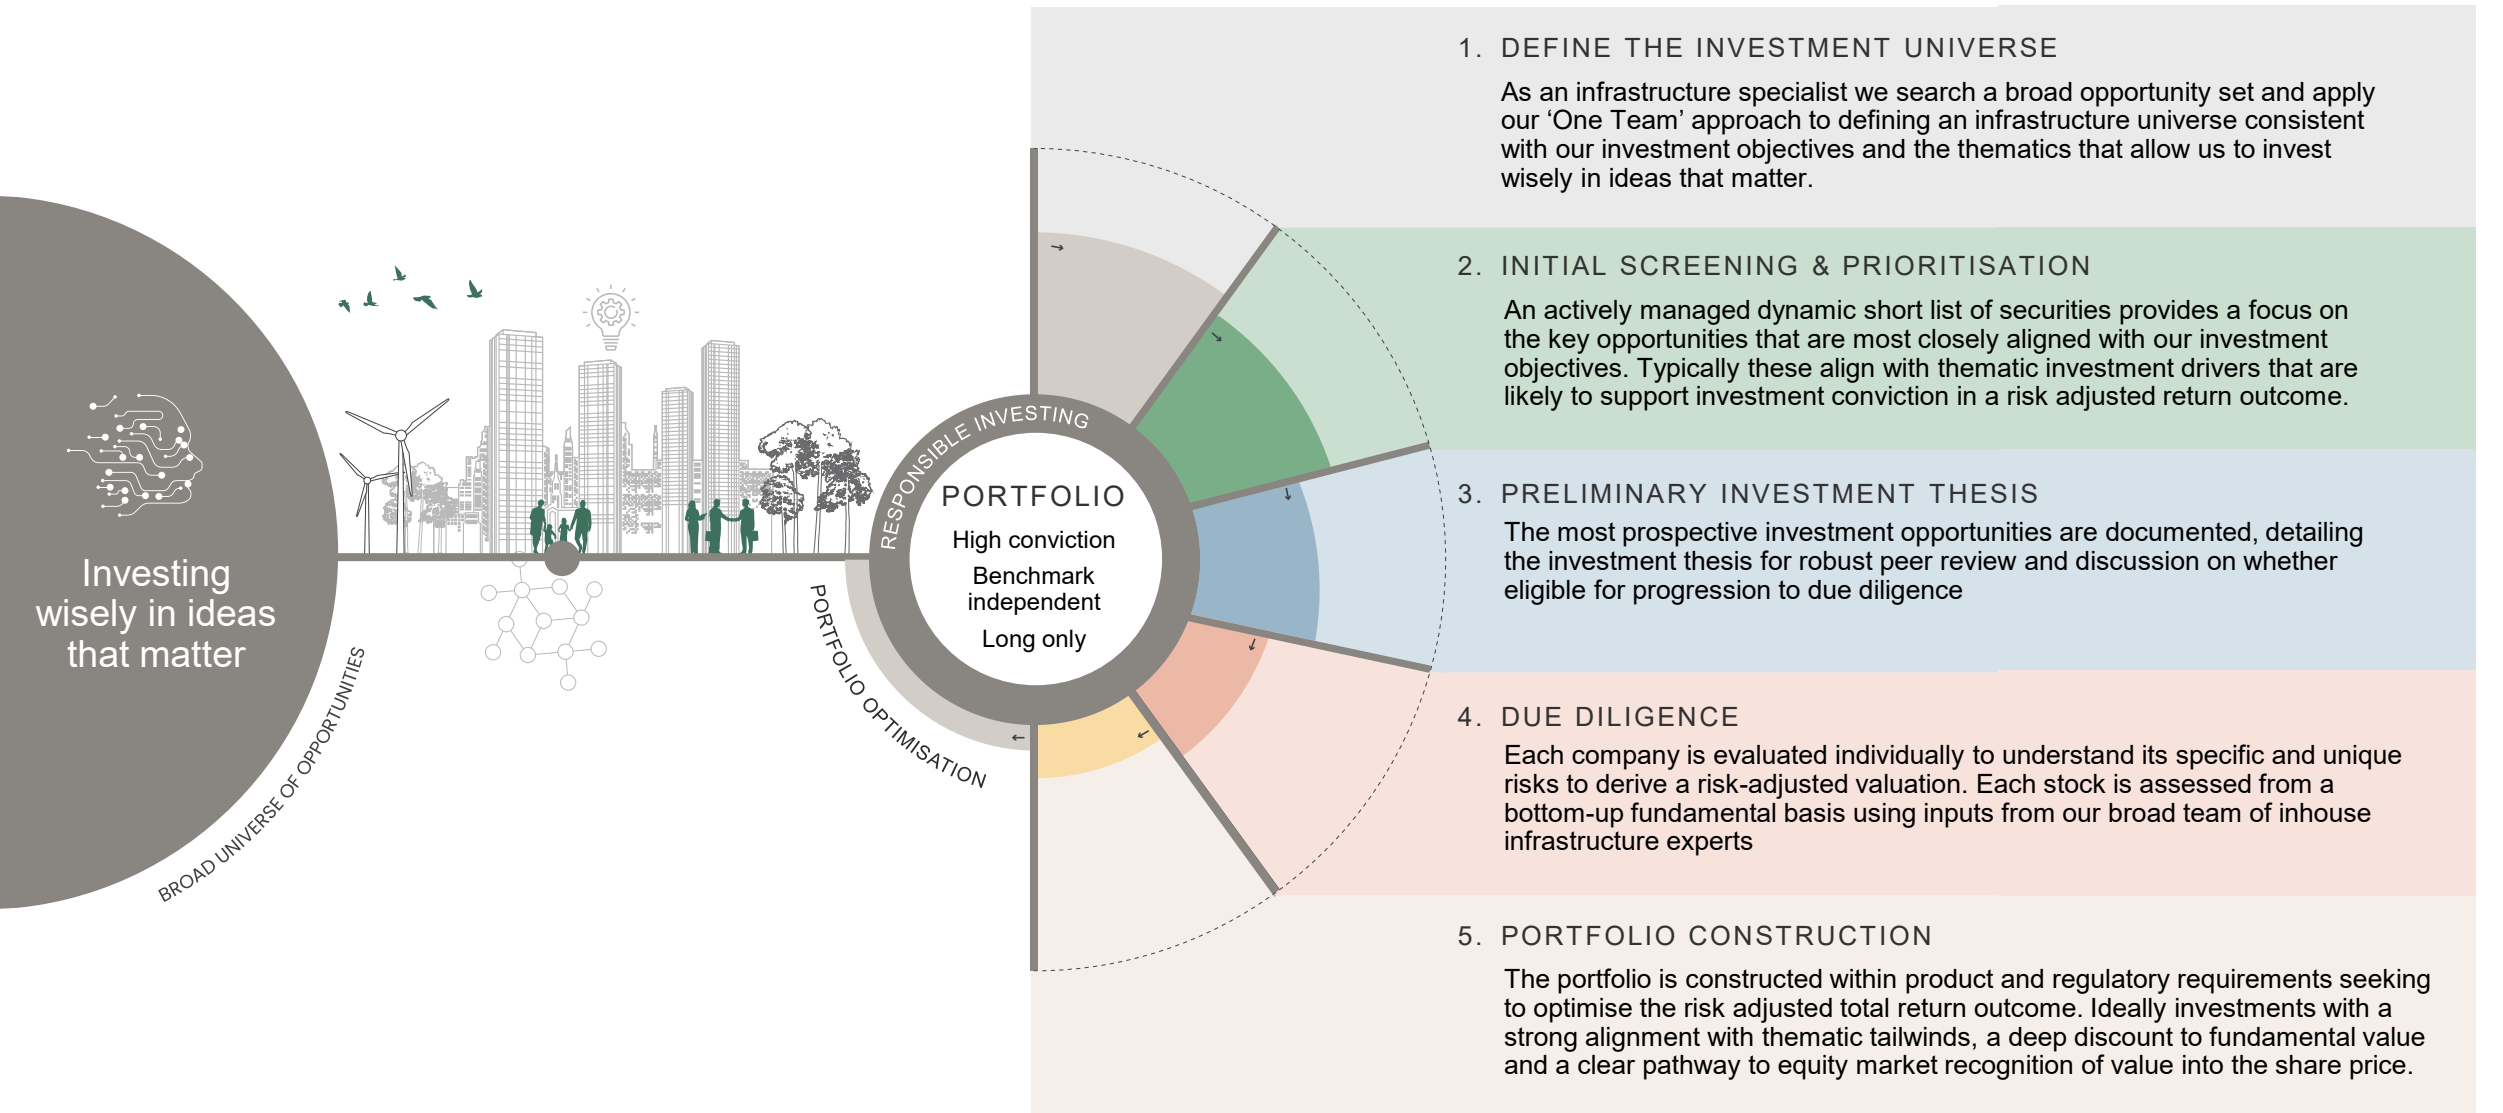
Investing wisely in ideas that matter

BROAD UNIVERSE OF OPPORTUNITIES

RESPONSIBLE INVESTING

PORTFOLIO

High conviction

Benchmark independent

Long only

PORTFOLIO OPTIMISATION

1. DEFINE THE INVESTMENT UNIVERSE

As an infrastructure specialist we search a broad opportunity set and apply our 'One Team' approach to defining an infrastructure universe consistent with our investment objectives and the thematics that allow us to invest wisely in ideas that matter.

2. INITIAL SCREENING & PRIORITISATION

An actively managed dynamic short list of securities provides a focus on the key opportunities that are most closely aligned with our investment objectives. Typically these align with thematic investment drivers that are likely to support investment conviction in a risk adjusted return outcome.

3. PRELIMINARY INVESTMENT THESIS

The most prospective investment opportunities are documented, detailing the investment thesis for robust peer review and discussion on whether eligible for progression to due diligence

4. DUE DILIGENCE

Each company is evaluated individually to understand its specific and unique risks to derive a risk-adjusted valuation. Each stock is assessed from a bottom-up fundamental basis using inputs from our broad team of inhouse infrastructure experts

5. PORTFOLIO CONSTRUCTION

The portfolio is constructed within product and regulatory requirements seeking to optimise the risk adjusted total return outcome. Ideally investments with a strong alignment with thematic tailwinds, a deep discount to fundamental value and a clear pathway to equity market recognition of value into the share price.